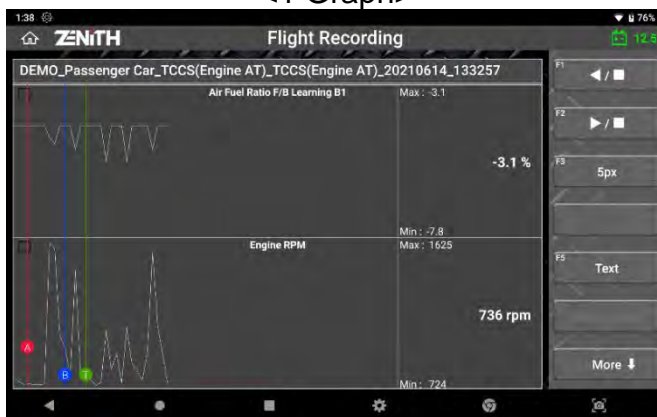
<1 Graph>

1:38

76%

ZENiTH

Flight Recording

12.5

DEMO_Passenger Car_TCCS(Engine AT)_TCCS(Engine AT)_20210614_133257

Air Fuel Ratio F/B Learning B1

Max : -3.1

-3.1 %

Min : -7.8

Engine RPM

Max : 1625

736 rpm

Min : 724

A

B

T

F1

F2

F3

5px

F5

Text

More